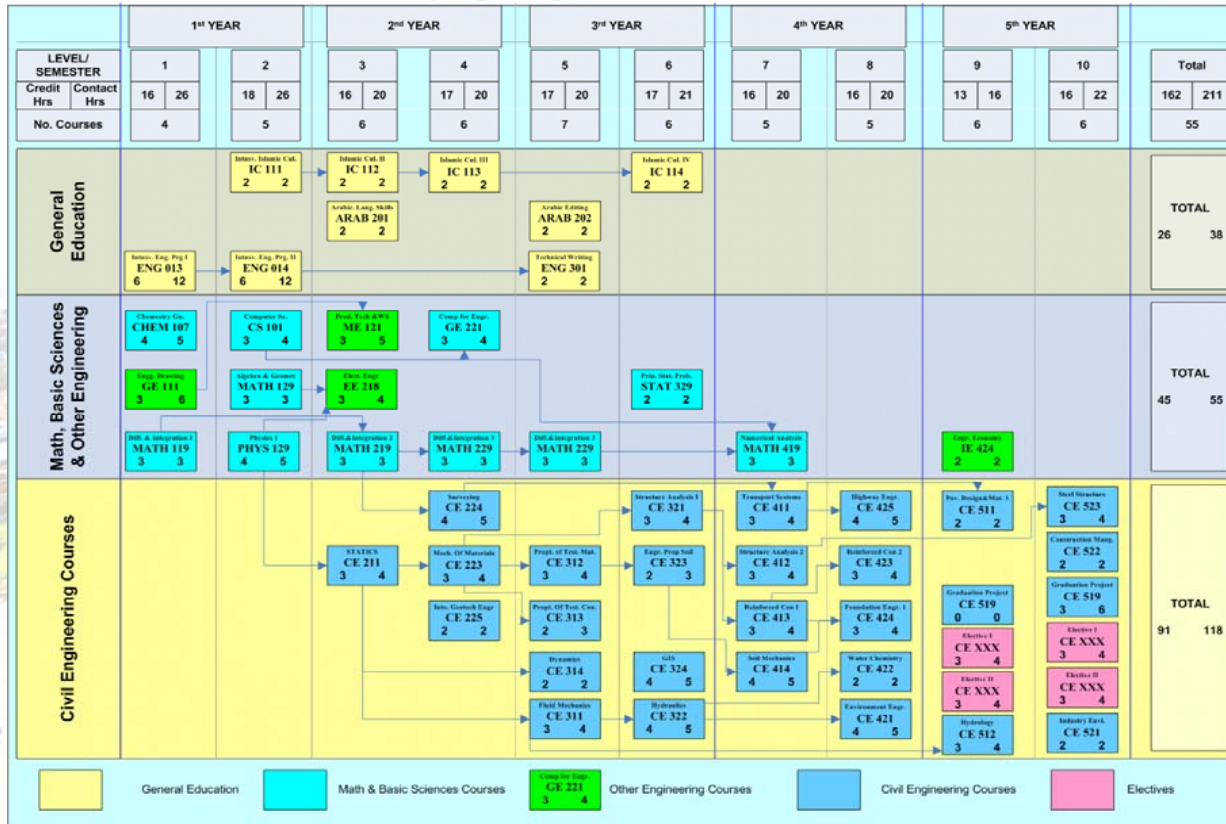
| | 1st YEAR | | 2nd YEAR | | 3rd YEAR | | 4th YEAR | | 5th YEAR | | |
|---|---|---|---|---|---|---|---|---|---|---|---|
| LEVEL/ SEMESTER | 1 | 2 | 3 | 4 | 5 | 6 | 7 | 8 | 9 | 10 | Total |
| Credit Hrs / Contact Hrs | 16 26 | 18 26 | 16 20 | 17 20 | 17 20 | 17 21 | 16 20 | 16 20 | 13 16 | 16 22 | 162 211 |
| No. Courses | 4 | 5 | 6 | 6 | 7 | 6 | 5 | 5 | 6 | 6 | 55 |

General Education

Intens. Islamic Cul. IC 111 2 2
Islamic Cul. II IC 112 2 2
Islamic Cul. III IC 113 2 2
Islamic Cul. IV IC 114 2 2
Arabic. Lang. Skills ARAB 201 2 2
Arabic Editing ARAB 202 2 2
Intens. Eng. Prg I ENG 013 6 12
Intens. Eng. Prg. II ENG 014 6 12
Technical Writing ENG 301 2 2

TOTAL
26 38

Math, Basic Sciences & Other Engineering

Chemistry Gn. CHEM 107 4 5
Computer Sc. CS 101 3 4
Prod. Tech &WS ME 121 3 5
Comp for Engg. GE 221 3 4
Engg. Drawing GE 111 3 6
Algebra & Geomet MATH 129 3 3
Elect. Engr EE 218 3 4
Prin. Stat. Prob. STAT 329 2 2
Diff. & Integration I MATH 119 3 3
Physics I PHYS 129 4 5
Diff.&Integration 2 MATH 219 3 3
Diff.&Integration 3 MATH 229 3 3
Diff.&Integration 3 MATH 229 3 3
Numerical Analysis MATH 419 3 3
Engr. Economy IE 424 2 2

TOTAL
45 55

Civil Engineering Courses

Surveying CE 224 4 5
Structure Analysis I CE 321 3 4
Transport Systems CE 411 3 4
Highway Engr. CE 425 4 5
Pav. Design&Man. 1 CE 511 2 2
Steel Structures CE 523 3 4
STATICS CE 211 3 4
Mech. Of Materials CE 223 3 4
Propt. of Test. Mat. CE 312 3 4
Engr. Prop Soil CE 323 2 3
Structure Analysis 2 CE 412 3 4
Reinforced Con 2 CE 423 3 4
Construction Mang. CE 522 2 2
Graduation Project CE 519 3 6
Graduation Project CE 519 0 0
Intr. Geotech Engr CE 225 2 2
Propt. Of Test. Con. CE 313 2 3
Reinforced Con 1 CE 413 3 4
Foundation Engr. 1 CE 424 3 4
Elective I CE XXX 3 4
Elective I CE XXX 3 4
Dynamics CE 314 2 2
GIS CE 324 4 5
Soil Mechanics CE 414 4 5
Water Chemistry CE 422 2 2
Elective II CE XXX 3 4
Elective II CE XXX 3 4
Fluid Mechanics CE 311 3 4
Hydraulics CE 322 4 5
Environment Engr. CE 421 4 5
Hydrology CE 512 3 4
Industry Envi. CE 521 2 2

TOTAL
91 118

General Education
Math & Basic Sciences Courses
Comp for Engg. GE 221 3 4
Other Engineering Courses
Civil Engineering Courses
Electives